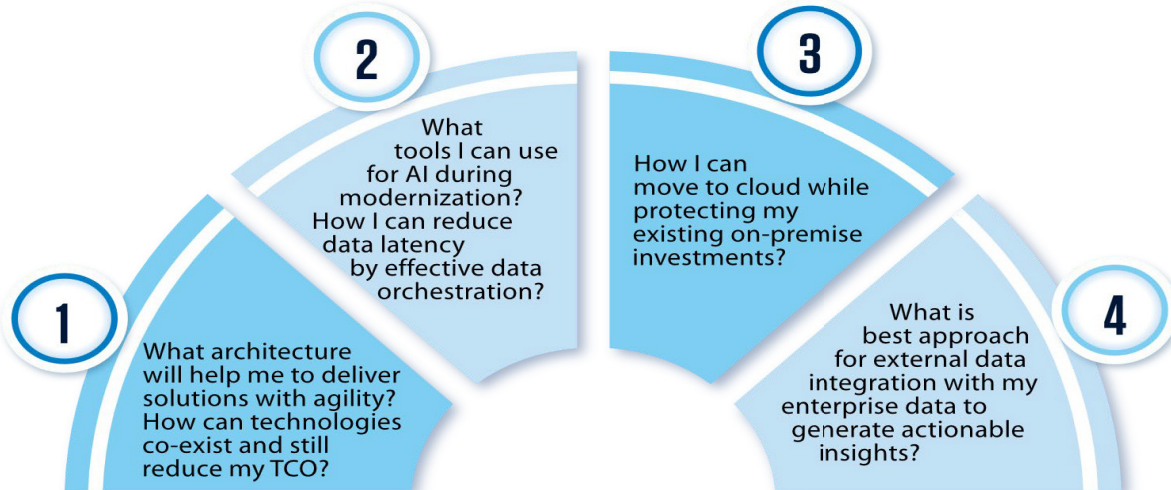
1

What architecture will help me to deliver solutions with agility? How can technologies co-exist and still reduce my TCO?

2

What tools I can use for AI during modernization? How I can reduce data latency by effective data orchestration?

3

How I can move to cloud while protecting my existing on-premise investments?

4

What is best approach for external data integration with my enterprise data to generate actionable insights?